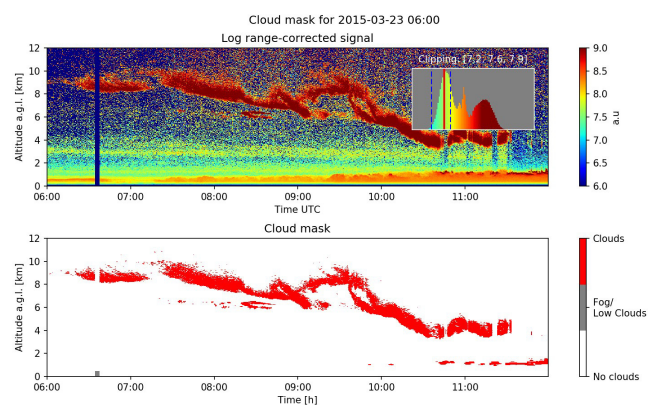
Cloud mask for 2015-03-23 06:00

Log range-corrected signal

Clipping: [7.2, 7.6, 7.9]

12
10
8
6
4
2
0

Altitude a.g.l. [km]

06:00 07:00 08:00 09:00 10:00 11:00

Time UTC

9.0
8.5
8.0
7.5
7.0
6.5
6.0

a.u

Cloud mask

12
10
8
6
4
2
0

Altitude a.g.l. [km]

06:00 07:00 08:00 09:00 10:00 11:00

Time [h]

Clouds

Fog/
Low Clouds

No clouds